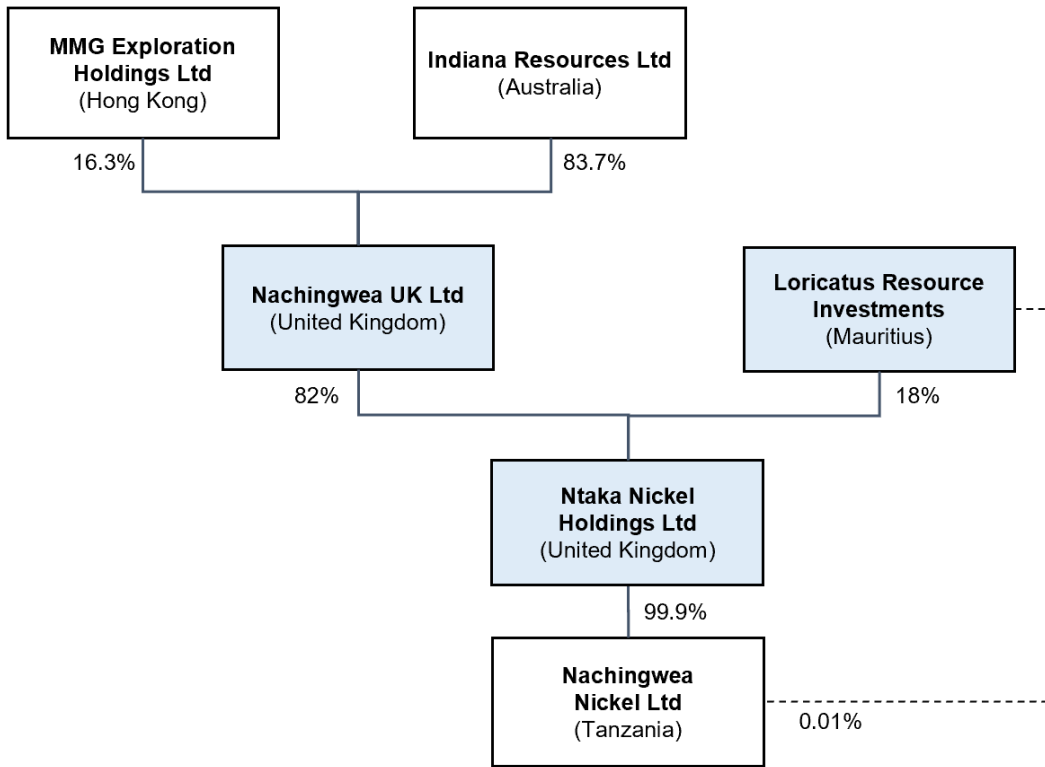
MMG Exploration Holdings Ltd
(Hong Kong)

Indiana Resources Ltd
(Australia)

16.3%

83.7%

Nachingwea UK Ltd
(United Kingdom)

Loricatus Resource Investments
(Mauritius)

82%

18%

Ntaka Nickel Holdings Ltd
(United Kingdom)

99.9%

Nachingwea Nickel Ltd
(Tanzania)

0.01%